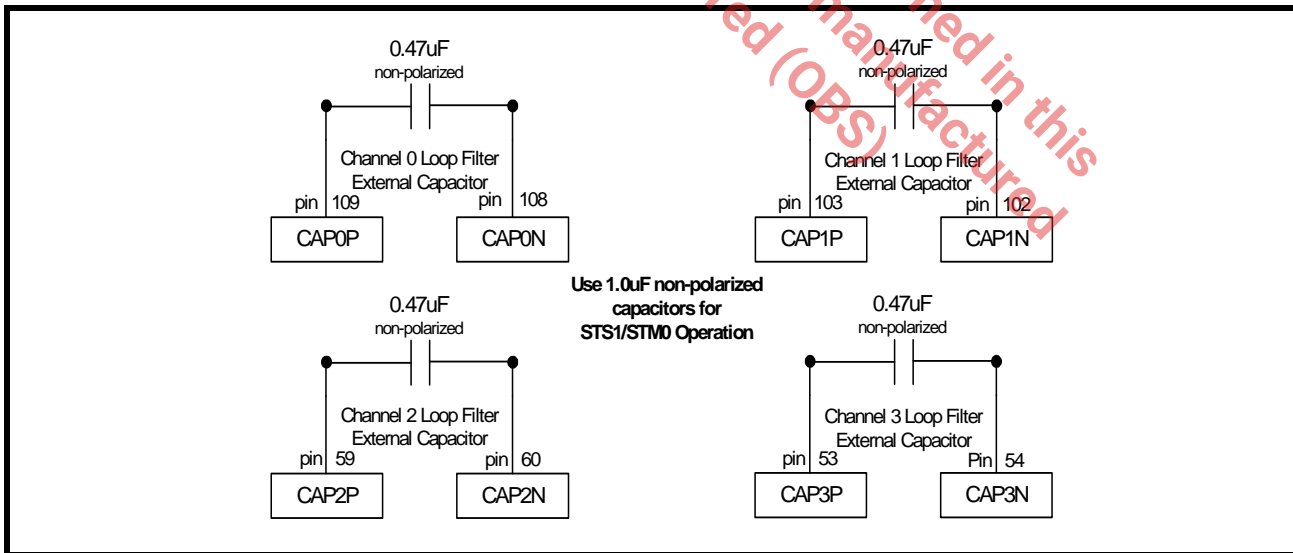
0.47uF
non-polarized

Channel 0 Loop Filter
External Capacitor

pin 109
pin 108

CAP0P
CAP0N

0.47uF
non-polarized

Channel 1 Loop Filter
External Capacitor

pin 103
pin 102

CAP1P
CAP1N

ed (OBS) manufactured ned in this

Use 1.0uF non-polarized capacitors for STS1/STM0 Operation

0.47uF
non-polarized

Channel 2 Loop Filter
External Capacitor

pin 59
pin 60

CAP2P
CAP2N

0.47uF
non-polarized

Channel 3 Loop Filter
External Capacitor

pin 53
Pin 54

CAP3P
CAP3N